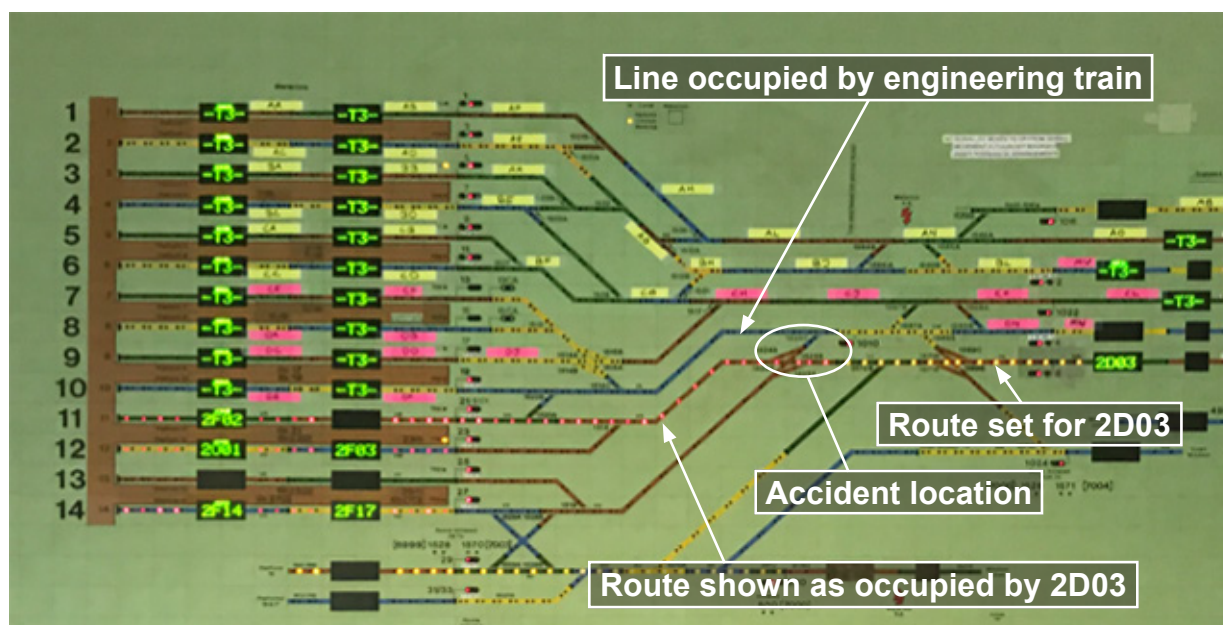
Line occupied by engineering train

1
2
3
4
5
6
7
8
9
10
11
12
13
14

-T3-
-T3-
-T3-
-T3-
-T3-
-T3-
-T3-
-T3-
-T3-
-T3-
2F02
2D01
2F14

-T3-
-T3-
-T3-
-T3-
-T3-
-T3-
-T3-
-T3-
-T3-
-T3-
2F03
2F17

-T3-
-T3-
-T3-
2D03

Route set for 2D03

Accident location

Route shown as occupied by 2D03